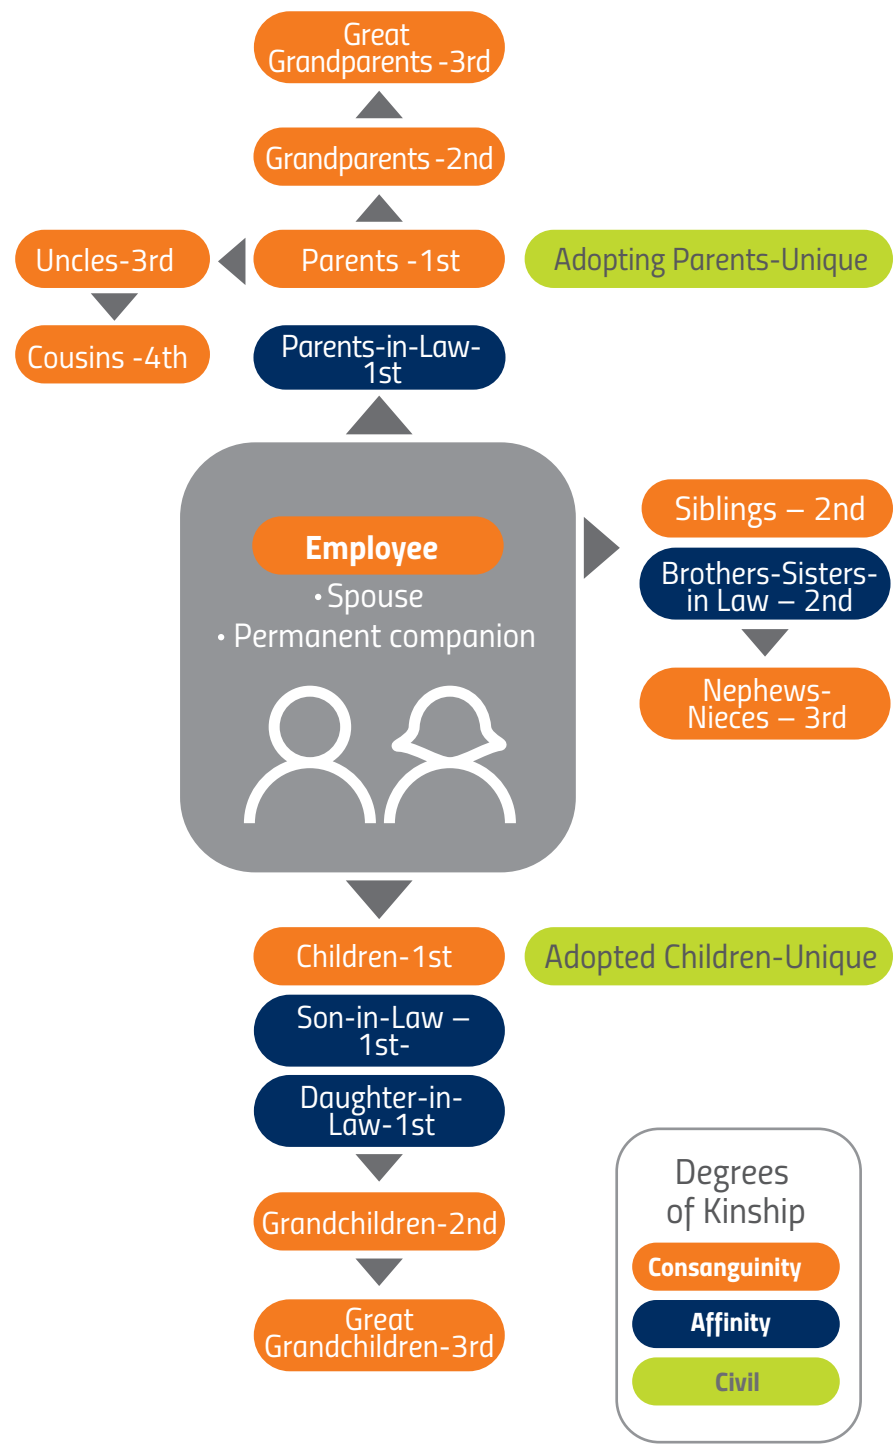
Great Grandparents -3rd

Grandparents -2nd

Uncles-3rd

Parents -1st

Adopting Parents-Unique

Cousins -4th

Parents-in-Law-1st

Employee

• Spouse

• Permanent companion

Siblings – 2nd

Brothers-Sisters-in Law – 2nd

Nephews-Nieces – 3rd

Children-1st

Adopted Children-Unique

Son-in-Law – 1st-

Daughter-in-Law-1st

Grandchildren-2nd

Great Grandchildren-3rd

Degrees of Kinship

Consanguinity

Affinity

Civil